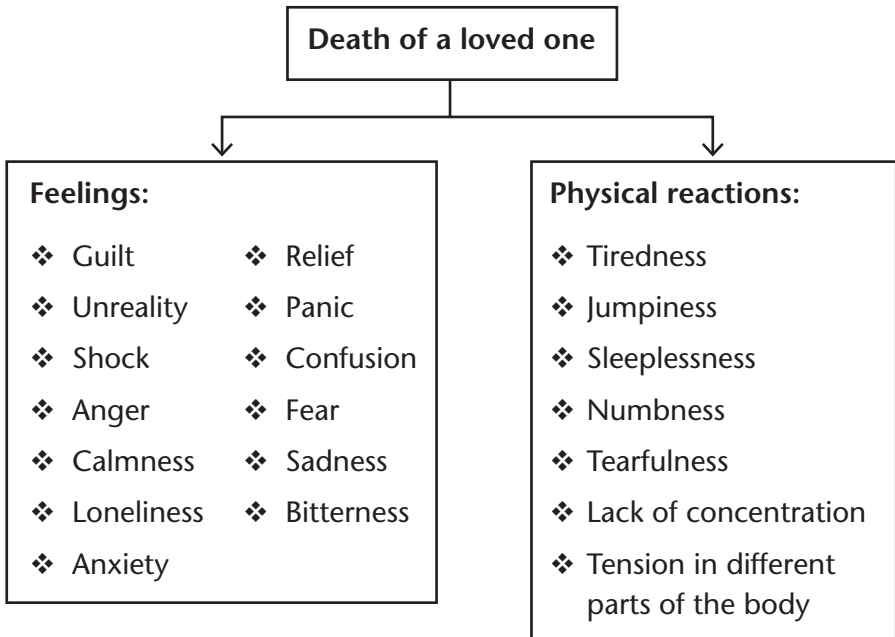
Death of a loved one

Feelings:

❖ Guilt
❖ Unreality
❖ Shock
❖ Anger
❖ Calmness
❖ Loneliness
❖ Anxiety

❖ Relief
❖ Panic
❖ Confusion
❖ Fear
❖ Sadness
❖ Bitterness

Physical reactions:

❖ Tiredness
❖ Jumpiness
❖ Sleeplessness
❖ Numbness
❖ Tearfulness
❖ Lack of concentration
❖ Tension in different parts of the body